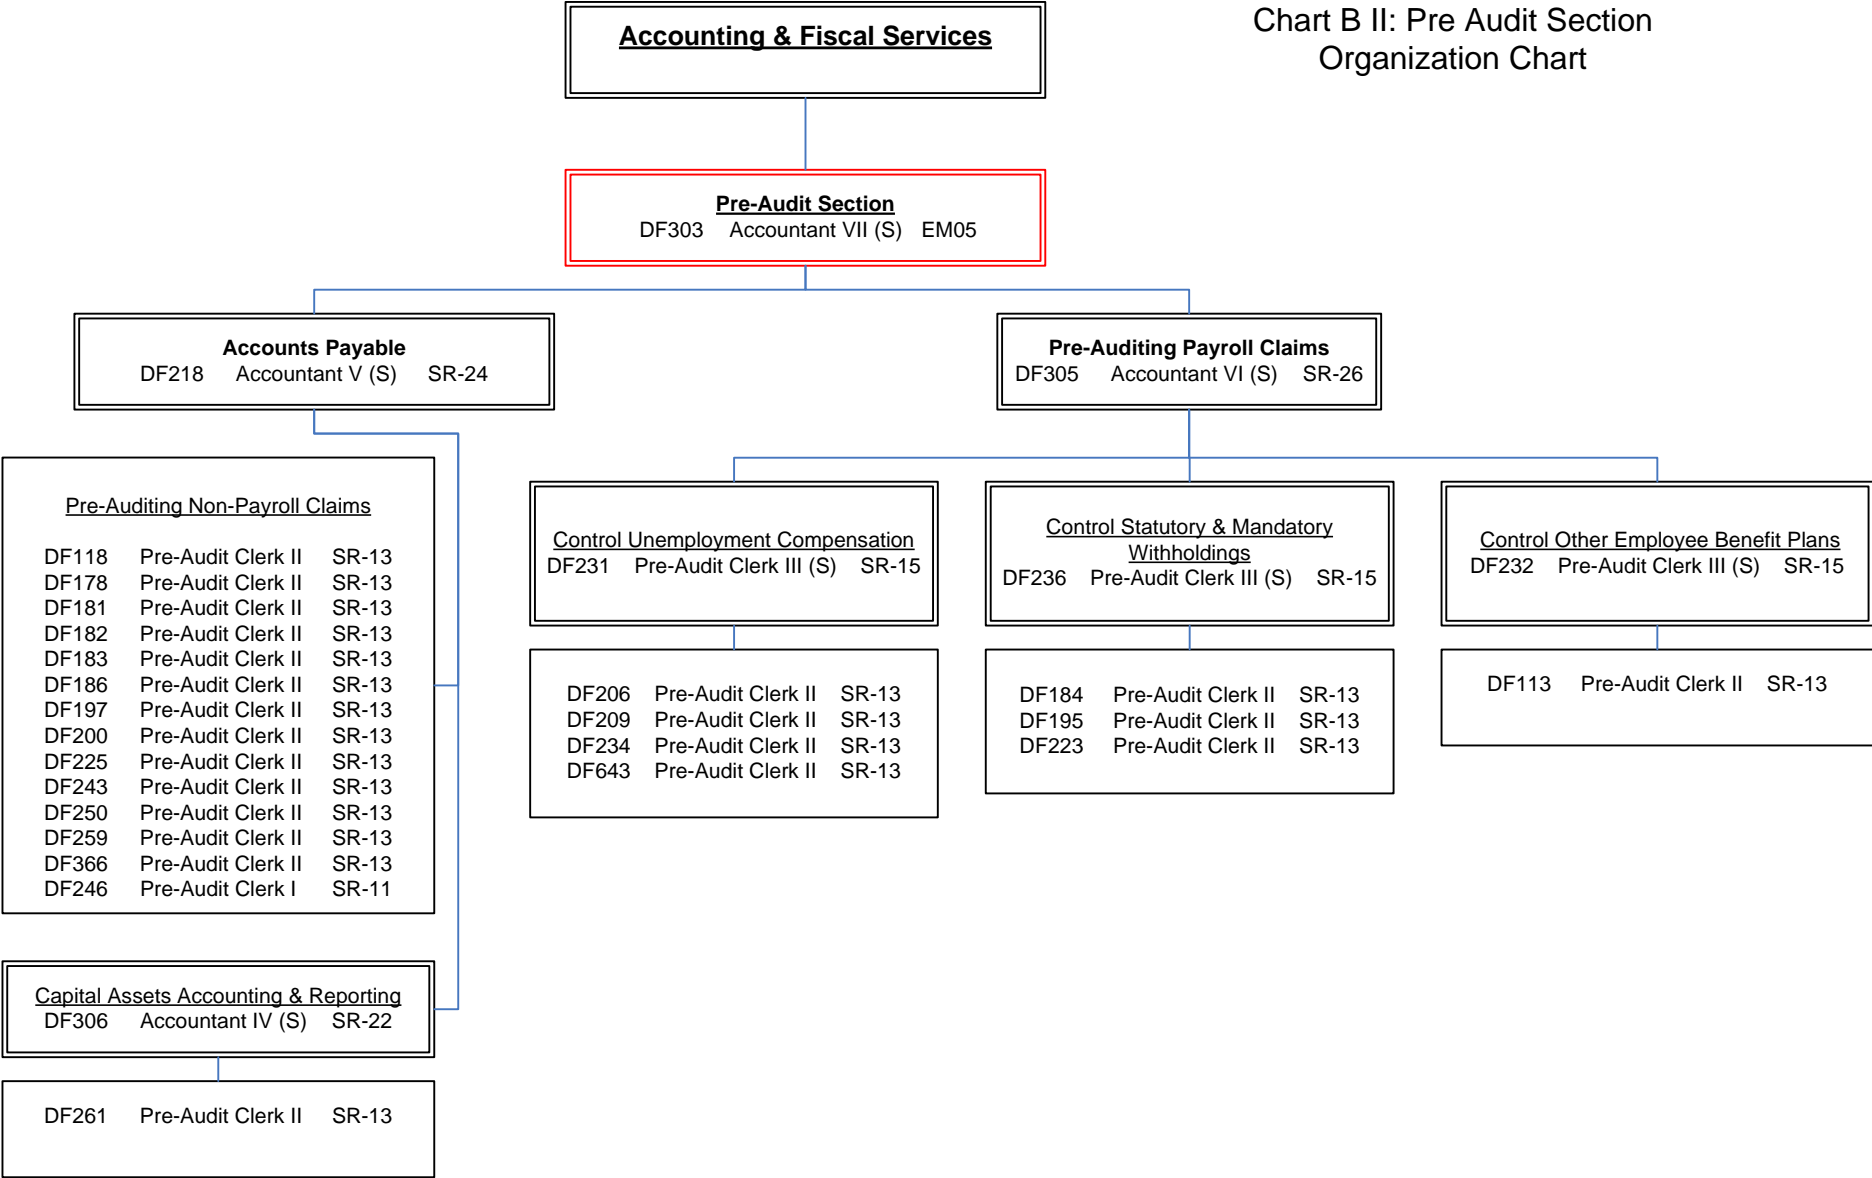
Chart B II: Pre Audit Section Organization Chart

Accounting & Fiscal Services

Pre-Audit Section
DF303 Accountant VII (S) EM05

Accounts Payable
DF218 Accountant V (S) SR-24

Pre-Auditing Payroll Claims
DF305 Accountant VI (S) SR-26

Pre-Auditing Non-Payroll Claims

DF118 Pre-Audit Clerk II SR-13
DF178 Pre-Audit Clerk II SR-13
DF181 Pre-Audit Clerk II SR-13
DF182 Pre-Audit Clerk II SR-13
DF183 Pre-Audit Clerk II SR-13
DF186 Pre-Audit Clerk II SR-13
DF197 Pre-Audit Clerk II SR-13
DF200 Pre-Audit Clerk II SR-13
DF225 Pre-Audit Clerk II SR-13
DF243 Pre-Audit Clerk II SR-13
DF250 Pre-Audit Clerk II SR-13
DF259 Pre-Audit Clerk II SR-13
DF366 Pre-Audit Clerk II SR-13
DF246 Pre-Audit Clerk I SR-11

Capital Assets Accounting & Reporting
DF306 Accountant IV (S) SR-22

DF261 Pre-Audit Clerk II SR-13

Control Unemployment Compensation
DF231 Pre-Audit Clerk III (S) SR-15

DF206 Pre-Audit Clerk II SR-13
DF209 Pre-Audit Clerk II SR-13
DF234 Pre-Audit Clerk II SR-13
DF643 Pre-Audit Clerk II SR-13

Control Statutory & Mandatory Withholdings
DF236 Pre-Audit Clerk III (S) SR-15

DF184 Pre-Audit Clerk II SR-13
DF195 Pre-Audit Clerk II SR-13
DF223 Pre-Audit Clerk II SR-13

Control Other Employee Benefit Plans
DF232 Pre-Audit Clerk III (S) SR-15

DF113 Pre-Audit Clerk II SR-13